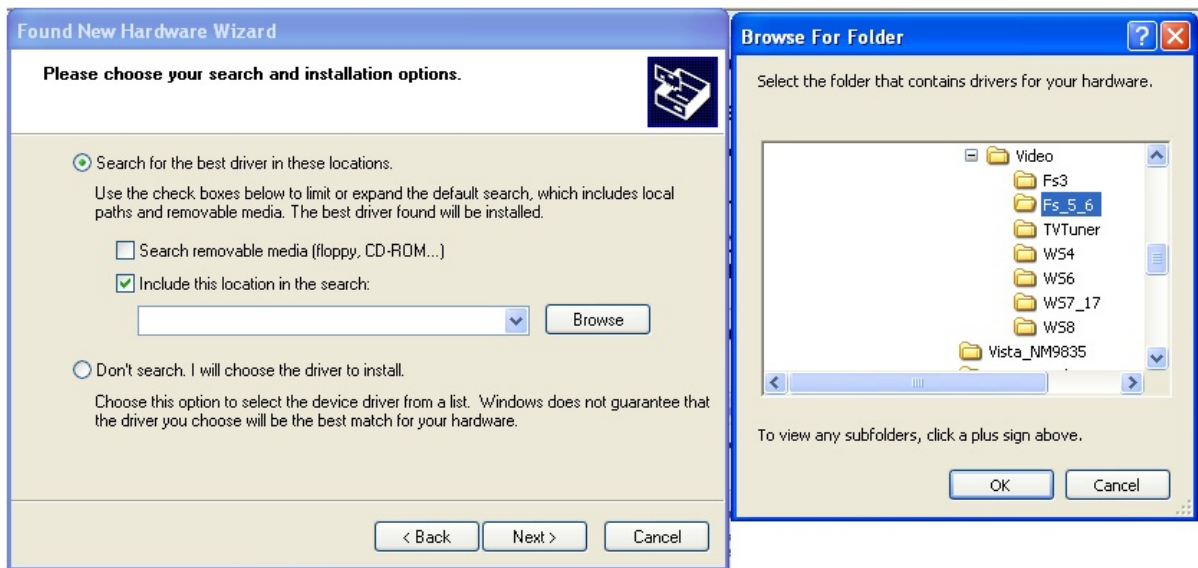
Found New Hardware Wizard

Please choose your search and installation options.

Search for the best driver in these locations.

Use the check boxes below to limit or expand the default search, which includes local paths and removable media. The best driver found will be installed.

Search removable media (floppy, CD-ROM...)

Include this location in the search:

Browse

Don't search. I will choose the driver to install.

Choose this option to select the device driver from a list. Windows does not guarantee that the driver you choose will be the best match for your hardware.

< Back

Next >

Cancel

Browse For Folder

Select the folder that contains drivers for your hardware.

Video
Fs3
Fs_5_6
TVTuner
WS4
WS6
WS7_17
WS8
Vista_NM9835

To view any subfolders, click a plus sign above.

OK

Cancel